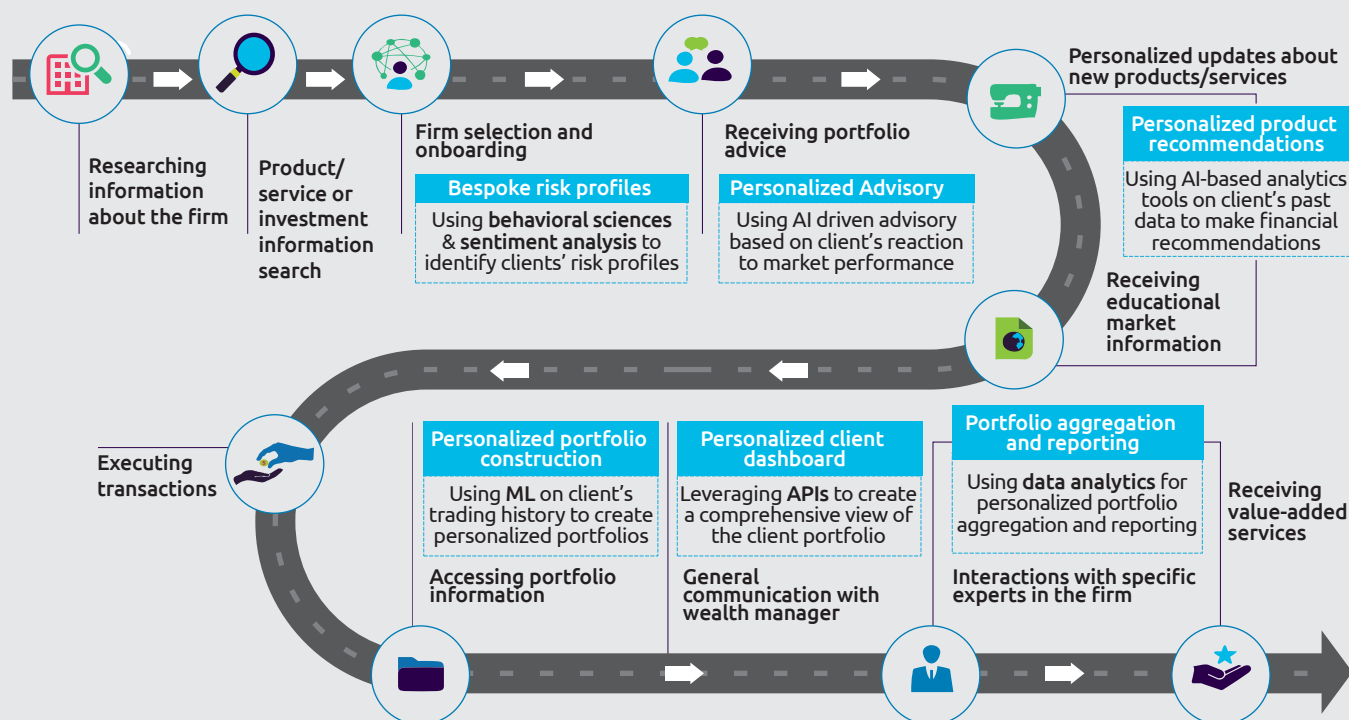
Researching information about the firm

Product/ service or investment information search

Firm selection and onboarding

Bespoke risk profiles

Using behavioral sciences & sentiment analysis to identify clients' risk profiles

Receiving portfolio advice

Personalized Advisory

Using AI driven advisory based on client's reaction to market performance

Personalized updates about new products/services

Personalized product recommendations

Using AI-based analytics tools on client's past data to make financial recommendations

Receiving educational market information

Executing transactions

Personalized portfolio construction

Using ML on client's trading history to create personalized portfolios

Accessing portfolio information

Personalized client dashboard

Leveraging APIs to create a comprehensive view of the client portfolio

General communication with wealth manager

Portfolio aggregation and reporting

Using data analytics for personalized portfolio aggregation and reporting

Interactions with specific experts in the firm

Receiving value-added services